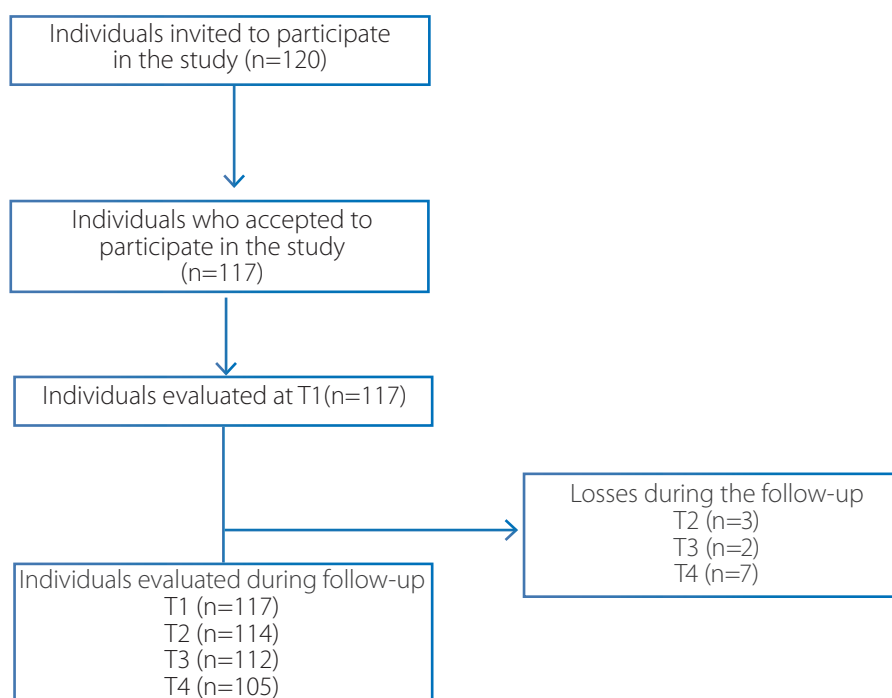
Individuals invited to participate in the study (n=120)

Individuals who accepted to participate in the study (n=117)

Individuals evaluated at T1(n=117)

Losses during the follow-up
T2 (n=3)
T3 (n=2)
T4 (n=7)

Individuals evaluated during follow-up
T1 (n=117)
T2 (n=114)
T3 (n=112)
T4 (n=105)